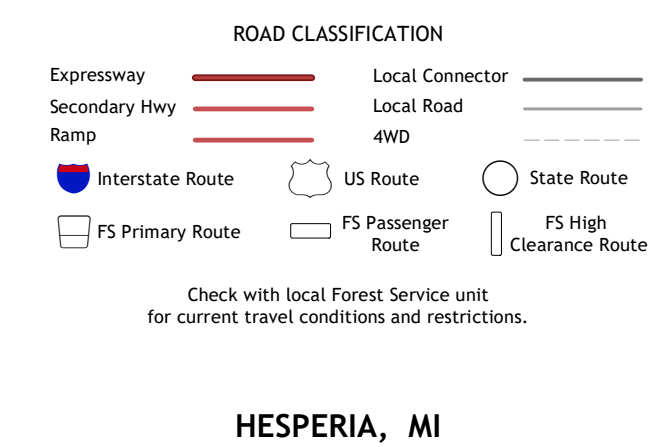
ROAD CLASSIFICATION

Expressway
Secondary Hwy
Ramp

Local Connector
Local Road
4WD

Interstate Route
US Route
State Route

FS Primary Route
FS Passenger Route
FS High Clearance Route

Check with local Forest Service unit for current travel conditions and restrictions.

HESPERIA, MI